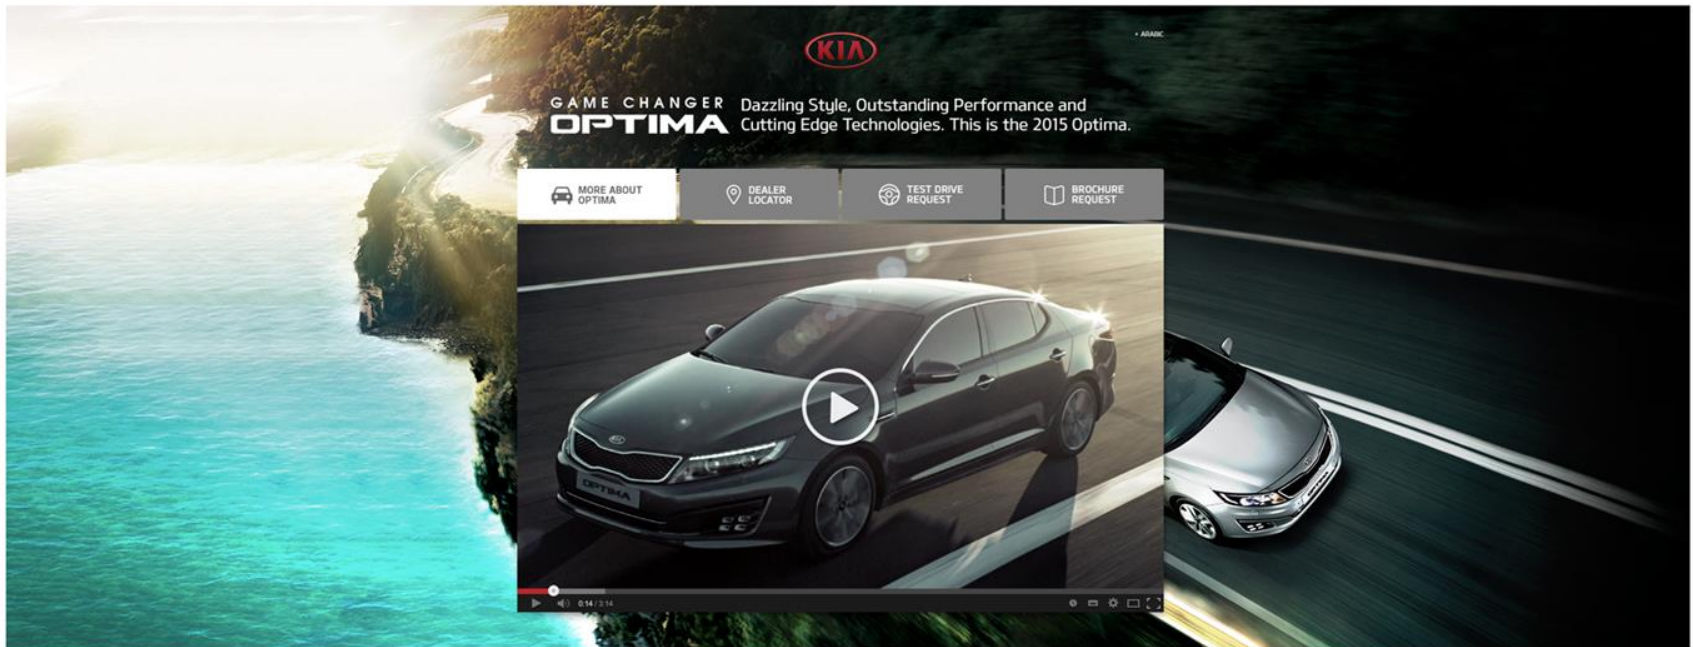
KIA

• ARABIC

GAME CHANGER
OPTIMA

Dazzling Style, Outstanding Performance and Cutting Edge Technologies. This is the 2015 Optima.

MORE ABOUT OPTIMA

DEALER LOCATOR

TEST DRIVE REQUEST

BROCHURE REQUEST

OPTIMA

0:14 / 3:14